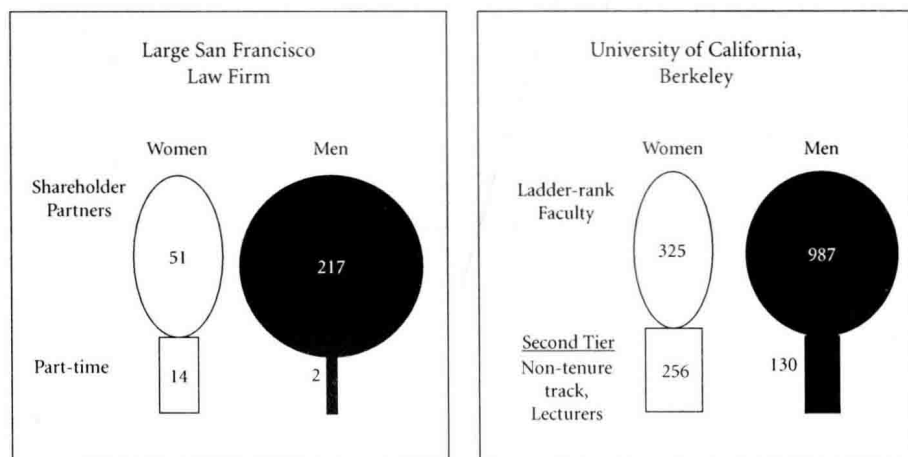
Large San Francisco Law Firm

Women

Men

Shareholder Partners

51

217

Part-time

14

2

University of California, Berkeley

Women

Men

Ladder-rank Faculty

325

987

Second Tier

Non-tenure track, Lecturers

256

130